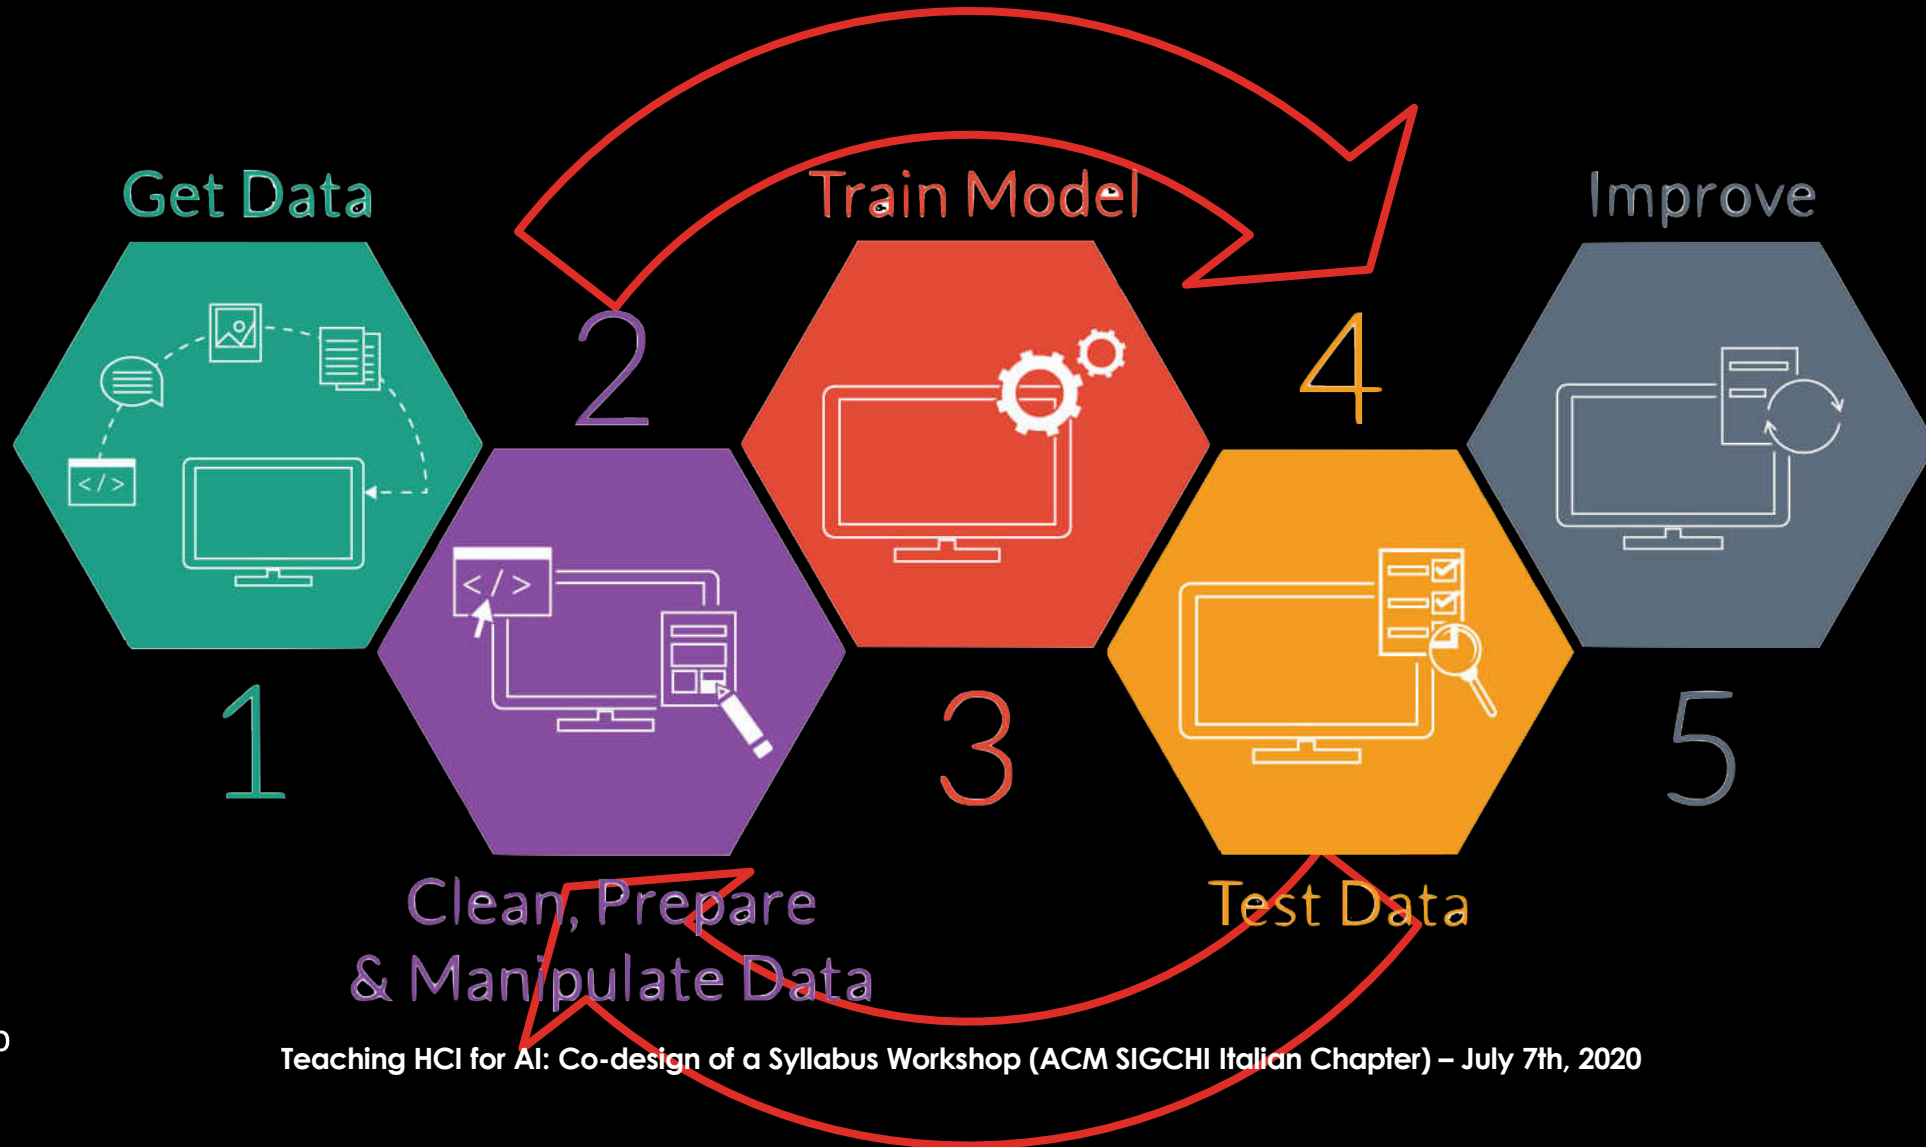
Get Data

2

Train Model

4

Improve

</>

</>

1

3

5

Clean, Prepare & Manipulate Data

Test Data

Teaching HCI for AI: Co-design of a Syllabus Workshop (ACM SIGCHI Italian Chapter) – July 7th, 2020